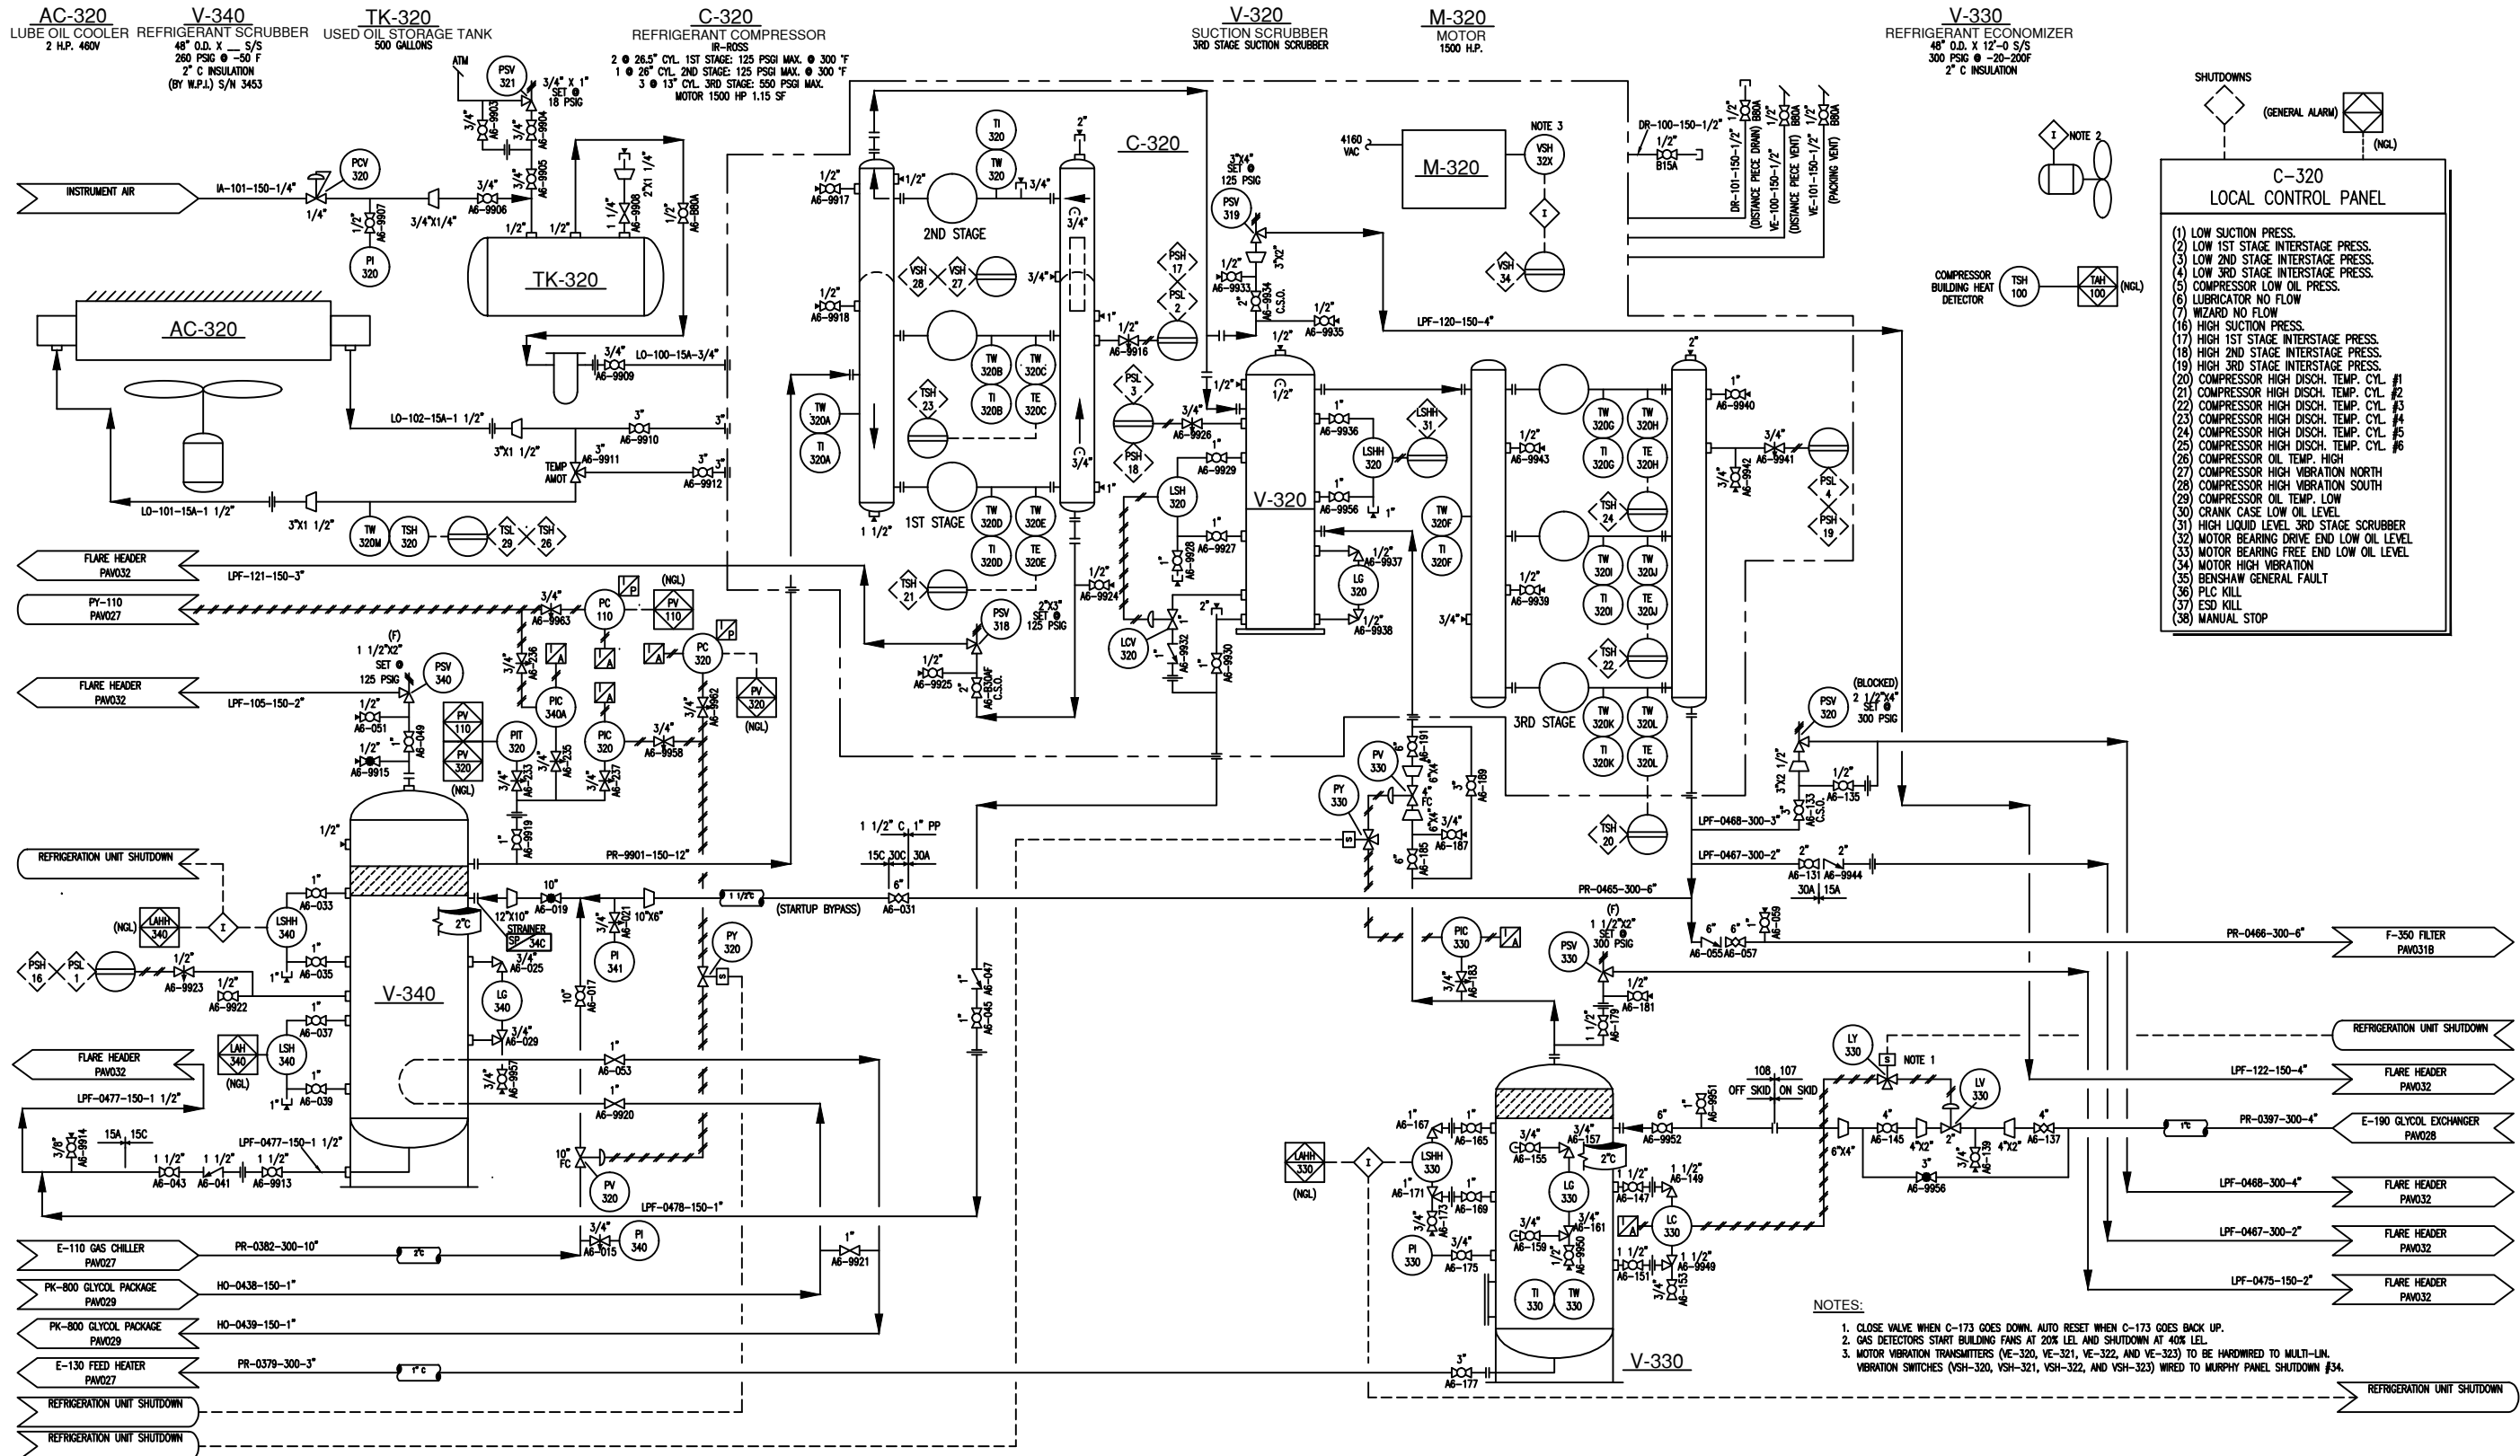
AC-320
LUBE OIL COOLER
2 H.P. 460V

V-340
REFRIGERANT SCRUBBER
48" O.D. X __ S/S
260 PSIG @ -50 F
2" C INSULATION
(BY W.P.I.) S/N 3453

TK-320
USED OIL STORAGE TANK
500 GALLONS

C-320
REFRIGERANT COMPRESSOR
IR-ROSS
2 @ 26.5" CYL. 1ST STAGE: 125 PSGI MAX. @ 300 °F
1 @ 26" CYL. 2ND STAGE: 125 PSGI MAX. @ 300 °F
3 @ 13" CYL. 3RD STAGE: 550 PSGI MAX.
MOTOR 1500 HP 1.15 SF

V-320
SUCTION SCRUBBER
3RD STAGE SUCTION SCRUBBER

M-320
MOTOR
1500 H.P.

V-330
REFRIGERANT ECONOMIZER
48" O.D. X 12'-0 S/S
300 PSIG @ -20-200F
2" C INSULATION

SHUTDOWNS
(GENERAL ALARM)
(NGL)
NOTE 2

C-320
LOCAL CONTROL PANEL

(1) LOW SUCTION PRESS.
(2) LOW 1ST STAGE INTERSTAGE PRESS.
(3) LOW 2ND STAGE INTERSTAGE PRESS.
(4) LOW 3RD STAGE INTERSTAGE PRESS.
(5) COMPRESSOR LOW OIL PRESS.
(6) LUBRICATOR NO FLOW
(7) WIZARD NO FLOW
(16) HIGH SUCTION PRESS.
(17) HIGH 1ST STAGE INTERSTAGE PRESS.
(18) HIGH 2ND STAGE INTERSTAGE PRESS.
(19) HIGH 3RD STAGE INTERSTAGE PRESS.
(20) COMPRESSOR HIGH DISCH. TEMP. CYL. #1
(21) COMPRESSOR HIGH DISCH. TEMP. CYL. #2
(22) COMPRESSOR HIGH DISCH. TEMP. CYL. #3
(23) COMPRESSOR HIGH DISCH. TEMP. CYL. #4
(24) COMPRESSOR HIGH DISCH. TEMP. CYL. #5
(25) COMPRESSOR HIGH DISCH. TEMP. CYL. #6
(26) COMPRESSOR OIL TEMP. HIGH
(27) COMPRESSOR HIGH VIBRATION NORTH
(28) COMPRESSOR HIGH VIBRATION SOUTH
(29) COMPRESSOR OIL TEMP. LOW
(30) CRANK CASE LOW OIL LEVEL
(31) HIGH LIQUID LEVEL 3RD STAGE SCRUBBER
(32) MOTOR BEARING DRIVE END LOW OIL LEVEL
(33) MOTOR BEARING FREE END LOW OIL LEVEL
(34) MOTOR HIGH VIBRATION
(35) BENSHAW GENERAL FAULT
(36) PLC KILL
(37) ESD KILL
(38) MANUAL STOP

COMPRESSOR BUILDING HEAT DETECTOR
TSH 100
TAH 100 (NGL)

INSTRUMENT AIR
IA-101-150-1/4"
PCV 320
PI 320
PSV 321
ATM
3/4" X 1" SET @ 18 PSIG
A6-9903 A6-9904 A6-9905 A6-9906 A6-9907 A6-9908
3/4"X1/4"
TK-320
AC-320
LO-100-15A-3/4"
A6-9909
LO-102-15A-1 1/2"
A6-9910
3"X1 1/2"
TEMP AMOT
A6-9911
A6-9912
LO-101-15A-1 1/2"
3"X1 1/2"
TW 320M
TSH 320
TSL 29
TSH 26

C-320
2ND STAGE
1ST STAGE
3RD STAGE
TI 320
TW 320
VSH 28
VSH 27
TSH 23
TW 320A
TI 320A
TW 320B
TI 320B
TW 320C
TE 320C
TW 320D
TI 320D
TW 320E
TE 320E
TSH 21
PSV 318
2"X3" SET @ 125 PSIG
A6-9917
A6-9918
A6-9925
A6-B30AF C.S.O.
A6-9916
A6-9924
PSH 17
PSL 2
PSL 3
PSH 18
A6-9926
A6-9929
A6-9927
A6-9928
LSH 320
LCV 320
A6-9932
A6-9930
PSV 319
3"X4" SET @ 125 PSIG
A6-9933
A6-9934 C.S.O.
A6-9935
LPF-120-150-4"
4160 VAC
M-320
NOTE 3
VSH 32X
VSH 34
DR-100-150-1/2"
B15A
DR-101-150-1/2" (DISTANCE PIECE DRAIN)
VE-100-150-1/2" (DISTANCE PIECE VENT)
VE-101-150-1/2" (PACKING VENT)
B80A

V-320
A6-9936
LSHH 31
LSHH 320
A6-9956
A6-9937
LG 320
A6-9938
TW 320F
TI 320F
A6-9943
A6-9939
TW 320G
TI 320G
TW 320H
TE 320H
TSH 24
TW 320I
TI 320I
TW 320J
TE 320J
TSH 22
TW 320K
TI 320K
TW 320L
TE 320L
TSH 20
A6-9940
A6-9941
A6-9942
PSL 4
PSH 19
PSV 320
(BLOCKED)
2 1/2"X4" SET @ 300 PSIG
A6-135
A6-133 C.S.O.
LPF-0468-300-3"
LPF-0467-300-2"
A6-131
A6-9944
30A 15A
PR-0465-300-6"
PV 330
PY 330
A6-191
A6-189
A6-187
A6-185
FC
PIC 330
A6-163
PSV 330
(F) 1 1/2"X2" SET @ 300 PSIG
A6-179
A6-181
A6-055 A6-057
A6-059
PR-0466-300-6"
F-350 FILTER PAV031B
REFRIGERATION UNIT SHUTDOWN
LY 330
NOTE 1
LV 330
108 107
OFF SKID ON SKID
A6-9951
A6-9952
A6-145
4"X2"
A6-139
A6-137
A6-9956
LPF-122-150-4"
FLARE HEADER PAV032
PR-0397-300-4"
E-190 GLYCOL EXCHANGER PAV028
LPF-0468-300-4"
FLARE HEADER PAV032
LPF-0467-300-2"
FLARE HEADER PAV032
LPF-0475-150-2"
FLARE HEADER PAV032

LAHH 330
(NGL)
LSHH 330
A6-167
A6-165
A6-171
A6-169
A6-173
A6-155
A6-157
A6-159
A6-161
A6-9950
LG 330
A6-147
A6-149
LC 330
A6-151
A6-9949
A6-153
PI 330
A6-175
TI 330
TW 330
V-330
A6-177

FLARE HEADER PAV032
LPF-121-150-3"
PY-110 PAV027
A6-9963
PC 110
PV 110
(NGL)
PC 320
PV 320
(NGL)
FLARE HEADER PAV032
LPF-105-150-2"
(F) 1 1/2"X2" SET @ 125 PSIG
PSV 340
A6-051
A6-049
A6-9915
PV 110
PV 320
(NGL)
PIT 320
PIC 340A
PIC 320
A6-233
A6-236
A6-235
A6-237
A6-9958
A6-9962
A6-9919
PR-9901-150-12"
1 1/2" C, 1" PP
15C 30C 30A
(STARTUP BYPASS)
A6-031
REFRIGERATION UNIT SHUTDOWN
A6-033
LAHH 340
(NGL)
LSHH 340
A6-035
PSH 16
PSL 1
A6-9923
A6-9922
A6-037
LAH 340
(NGL)
LSH 340
A6-039
V-340
2"C
12"X10" STRAINER SP 34C
A6-019
A6-021
10"X6"
PI 341
A6-025
LG 340
A6-017
A6-029
PY 320
A6-047
A6-045
A6-053
A6-9957
A6-9920
FC
PV 320
LPF-0478-150-1"
FLARE HEADER PAV032
LPF-0477-150-1 1/2"
15A 15C
A6-9914
A6-043 A6-041 A6-9913
LPF-0477-150-1 1/2"
E-110 GAS CHILLER PAV027
PR-0382-300-10"
A6-015
PI 340
A6-9921
PK-800 GLYCOL PACKAGE PAV029
HO-0438-150-1"
PK-800 GLYCOL PACKAGE PAV029
HO-0439-150-1"
E-130 FEED HEATER PAV027
PR-0379-300-3"
REFRIGERATION UNIT SHUTDOWN
REFRIGERATION UNIT SHUTDOWN
REFRIGERATION UNIT SHUTDOWN

NOTES:
1. CLOSE VALVE WHEN C-173 GOES DOWN. AUTO RESET WHEN C-173 GOES BACK UP.
2. GAS DETECTORS START BUILDING FANS AT 20% LEL AND SHUTDOWN AT 40% LEL.
3. MOTOR VIBRATION TRANSMITTERS (VE-320, VE-321, VE-322, AND VE-323) TO BE HARDWIRED TO MULTI-LIN. VIBRATION SWITCHES (VSH-320, VSH-321, VSH-322, AND VSH-323) WIRED TO MURPHY PANEL SHUTDOWN #34.